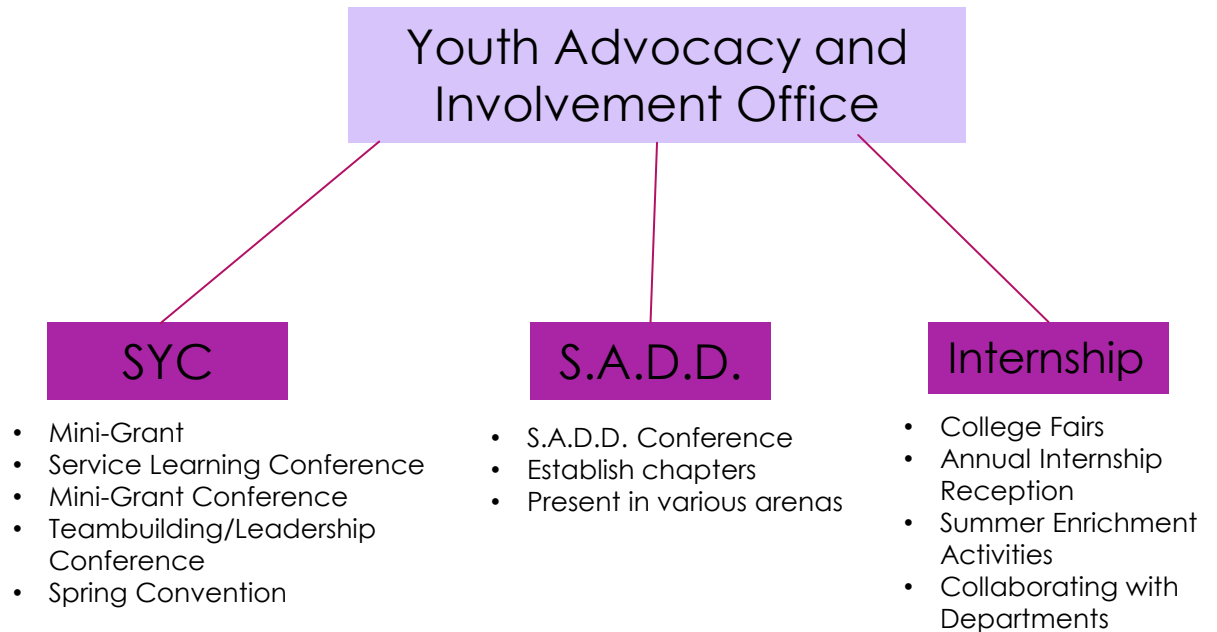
Youth Advocacy and Involvement Office

SYC

- Mini-Grant
- Service Learning Conference
- Mini-Grant Conference
- Teambuilding/Leadership Conference
- Spring Convention

S.A.D.D.

- S.A.D.D. Conference
- Establish chapters
- Present in various arenas

Internship

- College Fairs
- Annual Internship Reception
- Summer Enrichment Activities
- Collaborating with Departments